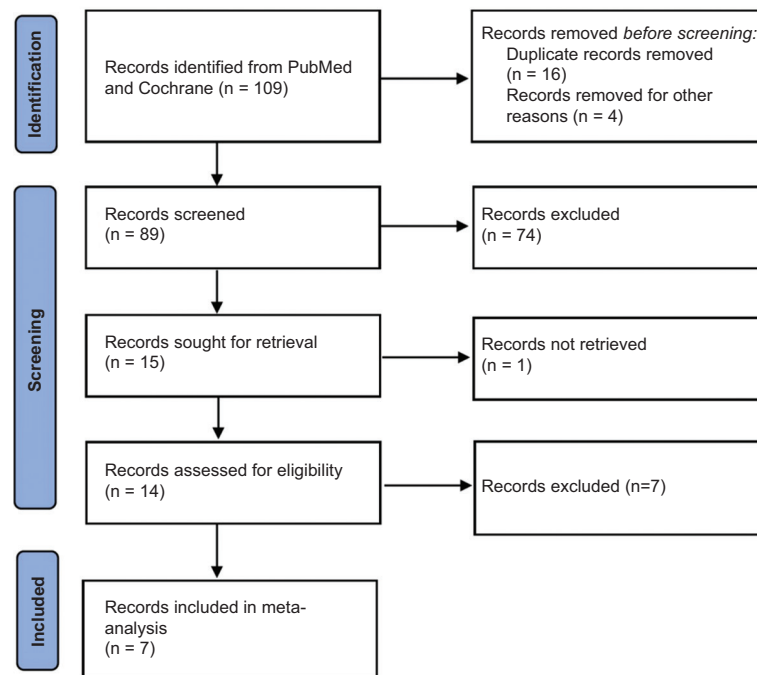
Identification

Records identified from PubMed and Cochrane (n = 109)

Records removed before screening:
Duplicate records removed (n = 16)
Records removed for other reasons (n = 4)

Screening

Records screened (n = 89)

Records excluded (n = 74)

Records sought for retrieval (n = 15)

Records not retrieved (n = 1)

Records assessed for eligibility (n = 14)

Records excluded (n=7)

Included

Records included in meta-analysis (n = 7)